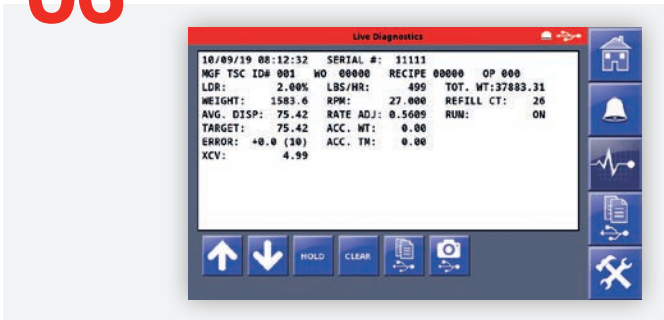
Live Diagnostics

10/09/19 08:12:32 SERIAL #: 11111
MGF TSC ID# 001 WO 00000 RECIPE 00000 OP 000
LDR: 2.00% LBS/HR: 499 TOT. WT:37883.31
WEIGHT: 1583.6 RPM: 27.000 REFILL CT: 26
AVG. DISP: 75.42 RATE ADJ: 0.5609 RUN: ON
TARGET: 75.42 ACC. WT: 0.00
ERROR: +0.0 (10) ACC. TM: 0.00
XCV: 4.99

HOLD
CLEAR